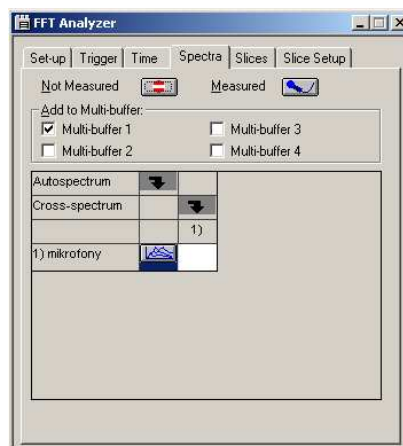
FFT Analyzer

Set-up | Trigger | Time | Spectra | Slices | Slice Setup

Not Measured Measured

Add to Multi-buffer:

☑ Multi-buffer 1 ☐ Multi-buffer 3
☐ Multi-buffer 2 ☐ Multi-buffer 4

| Autospectrum | | |
|---|---|---|
| Cross-spectrum | | |
| | | 1) |
| 1) mikrofony | | |